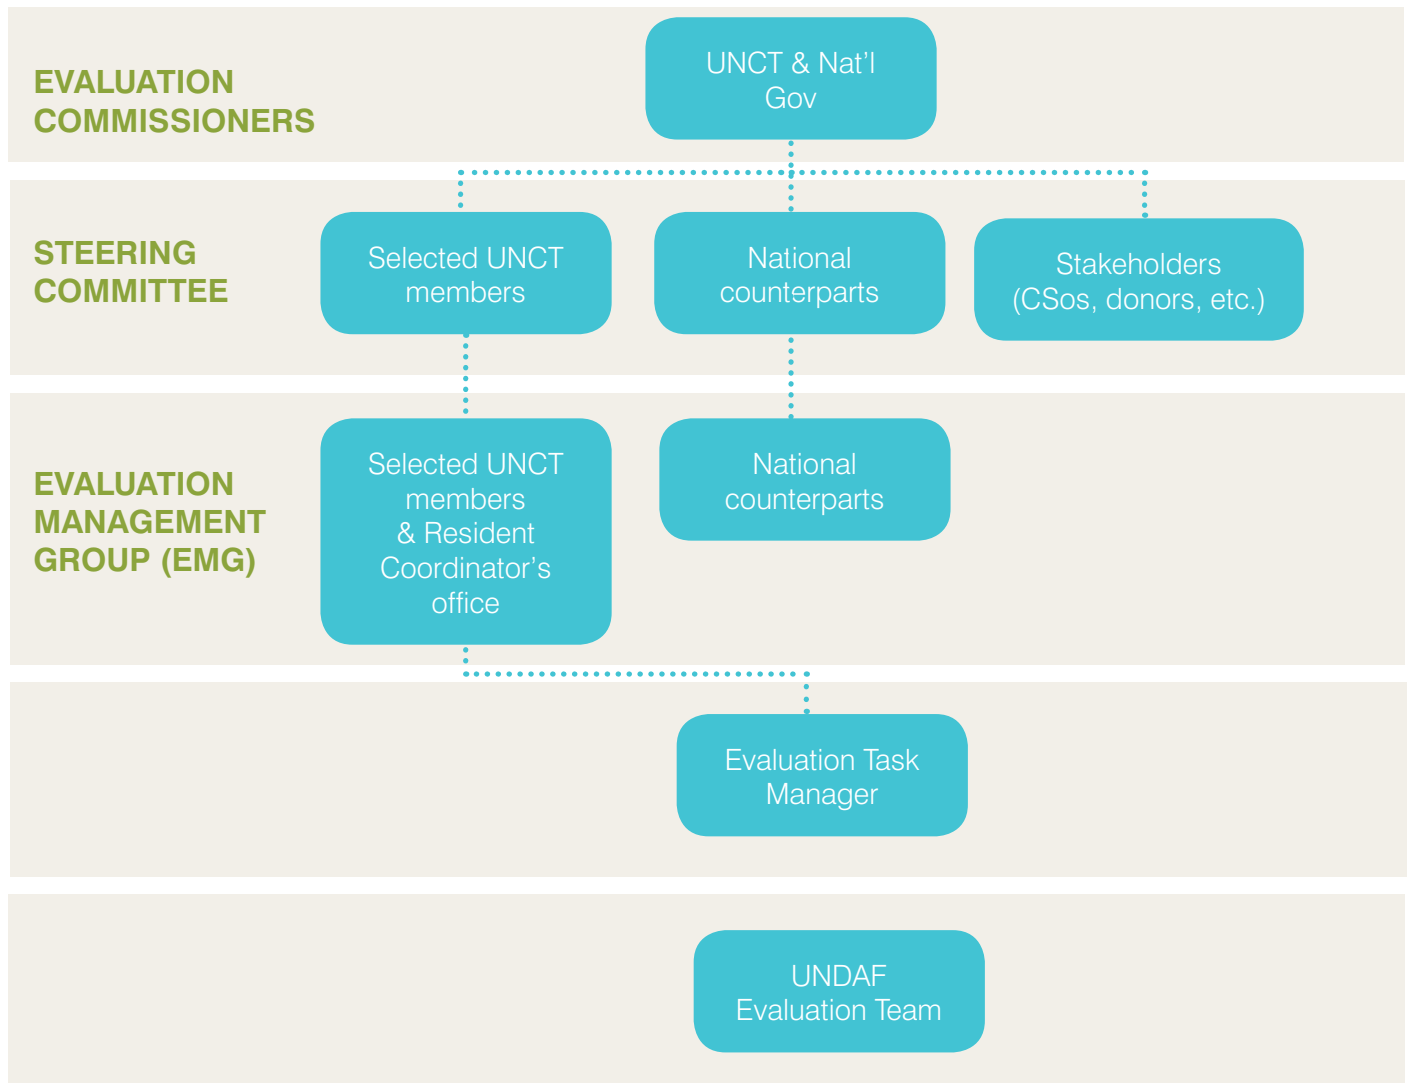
EVALUATION COMMISSIONERS

UNCT & Nat'l Gov

STEERING COMMITTEE

Selected UNCT members

National counterparts

Stakeholders (CSos, donors, etc.)

EVALUATION MANAGEMENT GROUP (EMG)

Selected UNCT members & Resident Coordinator's office

National counterparts

Evaluation Task Manager

UNDAF Evaluation Team